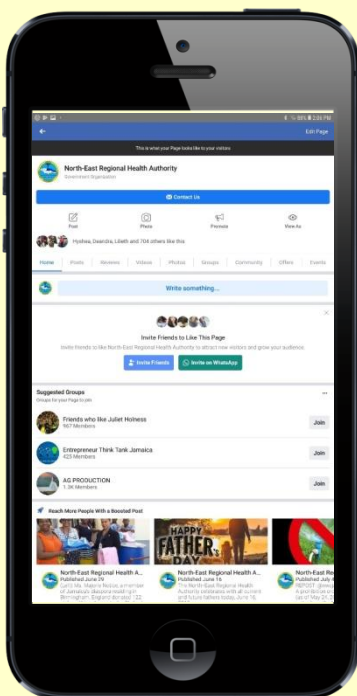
Edit Page

This is what your Page looks like to your visitors

North-East Regional Health Authority

Government Organization

Contact Us

Post

Photo

Promote

View As

Hyshea, Deandra, Lilieth and 704 others like this

Home

Posts

Reviews

Videos

Photos

Groups

Community

Offers

Events

Write something...

Invite Friends to Like This Page

Invite friends to like North-East Regional Health Authority to attract new visitors and grow your audience.

Invite Friends

Invite on WhatsApp

Suggested Groups

Groups for your Page to join

Friends who like Juliet Holness

967 Members

Join

Entrepreneur Think Tank Jamaica

423 Members

Join

AG PRODUCTION

1.9K Members

Join

Reach More People With a Boosted Post

HAPPY FATHER'S DAY

North-East Regional Health A...

Published June 29

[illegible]

North-East Regional Health A...

Published June 16

The North-East Regional Health Authority celebrates with all current and future fathers today, June 16, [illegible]

North-East Re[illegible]

Published July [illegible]

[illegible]